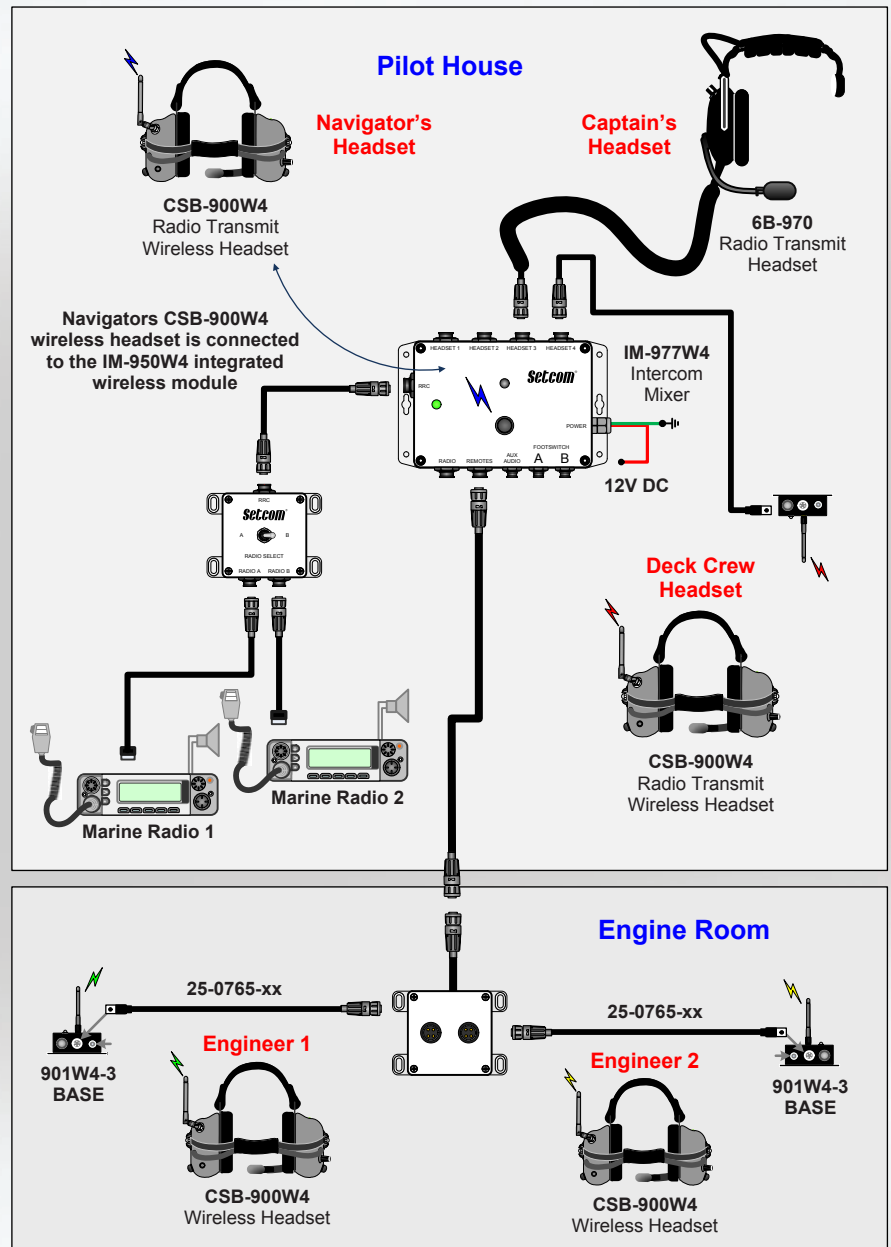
Pilot House

Navigator's Headset

CSB-900W4
Radio Transmit
Wireless Headset

Captain's Headset

6B-970
Radio Transmit
Headset

Navigators CSB-900W4 wireless headset is connected to the IM-950W4 integrated wireless module

HEADSET 1 HEADSET 2 HEADSET 3 HEADSET 4
RRC
Setcom
POWER
RADIO REMOTES AUX AUDIO FOOTSWITCH A B

IM-977W4
Intercom
Mixer

12V DC

RRC
Setcom
A B
RADIO SELECT
RADIO A RADIO B

Deck Crew Headset

CSB-900W4
Radio Transmit
Wireless Headset

Marine Radio 1

Marine Radio 2

Engine Room

25-0765-xx

25-0765-xx

Engineer 1

Engineer 2

901W4-3
BASE

901W4-3
BASE

CSB-900W4
Wireless Headset

CSB-900W4
Wireless Headset